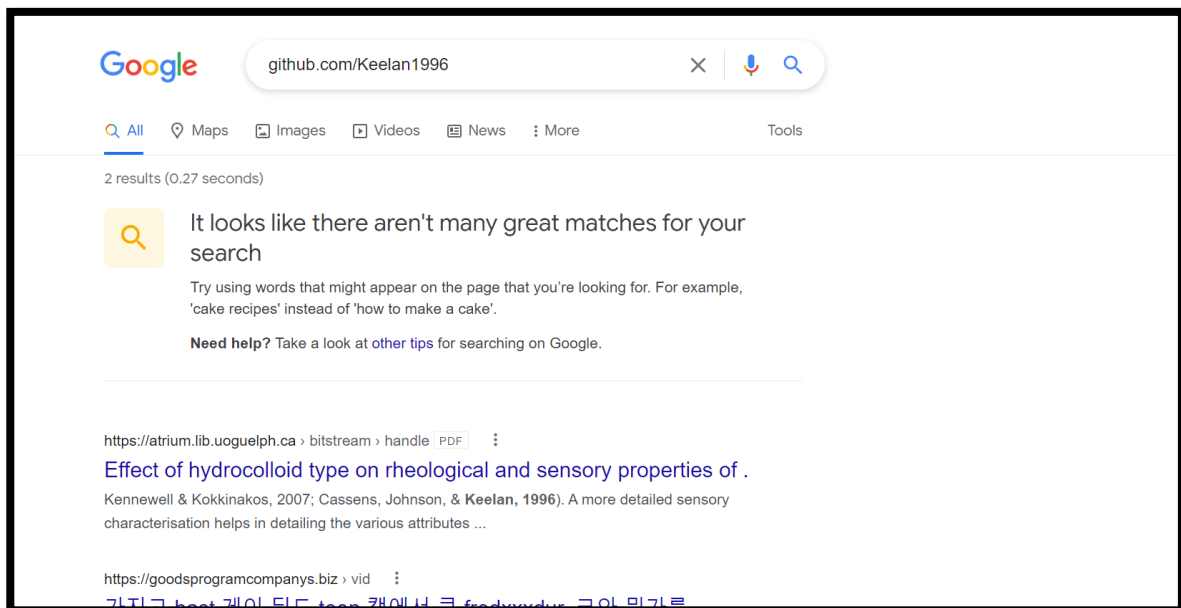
Google

github.com/Keelan1996

All Maps Images Videos News More Tools

2 results (0.27 seconds)

It looks like there aren't many great matches for your search

Try using words that might appear on the page that you're looking for. For example, 'cake recipes' instead of 'how to make a cake'.

**Need help?** Take a look at other tips for searching on Google.

https://atrium.lib.uoguelph.ca › bitstream › handle PDF

Effect of hydrocolloid type on rheological and sensory properties of .

Kennewell & Kokkinakos, 2007; Cassens, Johnson, & **Keelan, 1996**). A more detailed sensory characterisation helps in detailing the various attributes ...

https://goodsprogramcompanys.biz › vid

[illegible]